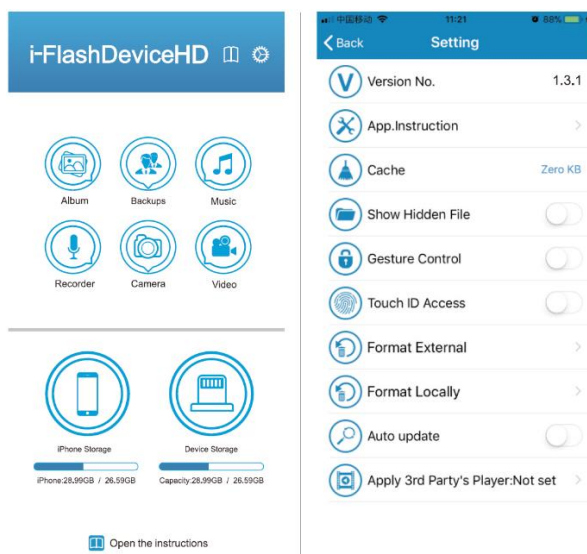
i-FlashDeviceHD

Album
Backups
Music
Recorder
Camera
Video

iPhone Storage
iPhone:28.99GB / 26.59GB

Device Storage
Capacity:28.99GB / 26.59GB

Open the instructions

中国移动 11:21 88%

Back
Setting

Version No. 1.3.1
App.Instruction
Cache Zero KB
Show Hidden File
Gesture Control
Touch ID Access
Format External
Format Locally
Auto update
Apply 3rd Party's Player:Not set